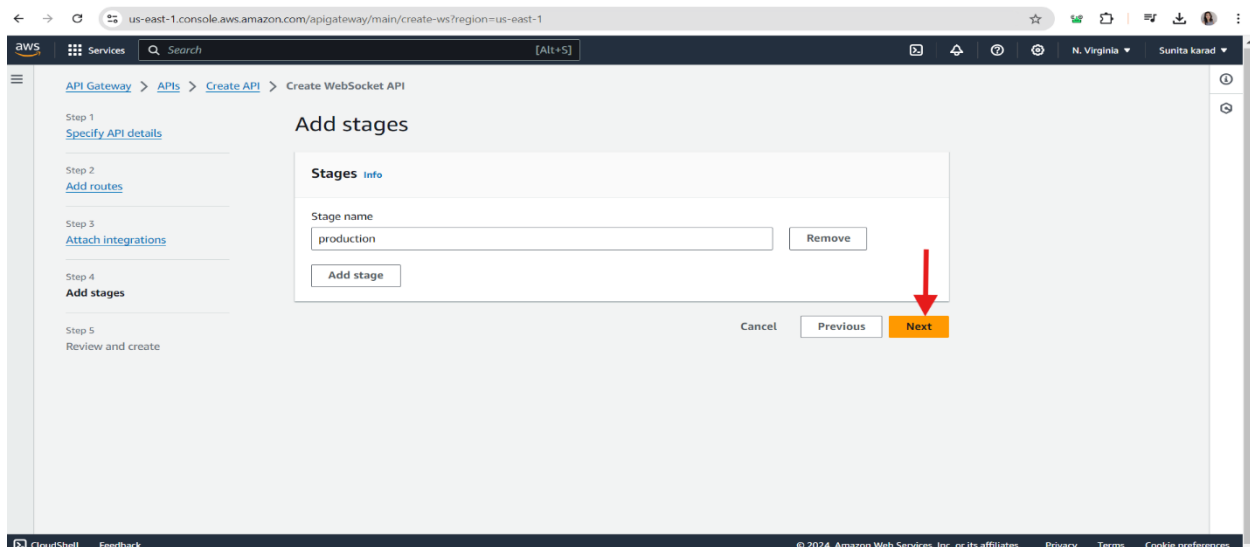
us-east-1.console.aws.amazon.com/apigateway/main/create-ws?region=us-east-1

aws Services Search [Alt+S] N. Virginia ▼ Sunita karad ▼

API Gateway > APIs > Create API > Create WebSocket API

Step 1
Specify API details

Step 2
Add routes

Step 3
Attach integrations

Step 4
Add stages

Step 5
Review and create

Add stages

Stages Info

Stage name
production
Remove
Add stage

Cancel Previous Next

CloudShell Feedback © 2024, Amazon Web Services, Inc. or its affiliates. Privacy Terms Cookie preferences